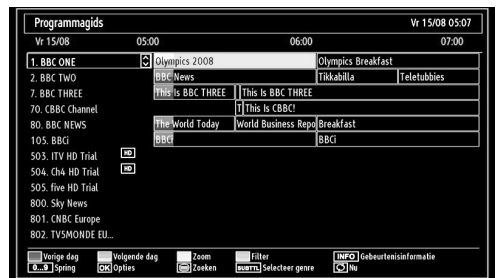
Programmagids

Vr 15/08 05:07

Vr 15/08

05:00

06:00

07:00

1. BBC ONE

Olympics 2008

Olympics Breakfast

2. BBC TWO

BBC News

Tikkabilla

Teletubbies

7. BBC THREE

This Is BBC THREE

This Is BBC THREE

70. CBBC Channel

T

This Is CBBC!

80. BBC NEWS

The World Today

World Business Repo

Breakfast

105. BBCi

BBCi

BBCi

503. ITV HD Trial

HD

504. Ch4 HD Trial

HD

505. five HD Trial

800. Sky News

801. CNBC Europe

802. TV5MONDE EU...

Vorige dag

Volgende dag

Zoom

Filter

INFO

Gebeurtenisinformatie

0...9

Spring

OK

Opties

Zoeken

SUBTTL

Selecteer genre

Nu